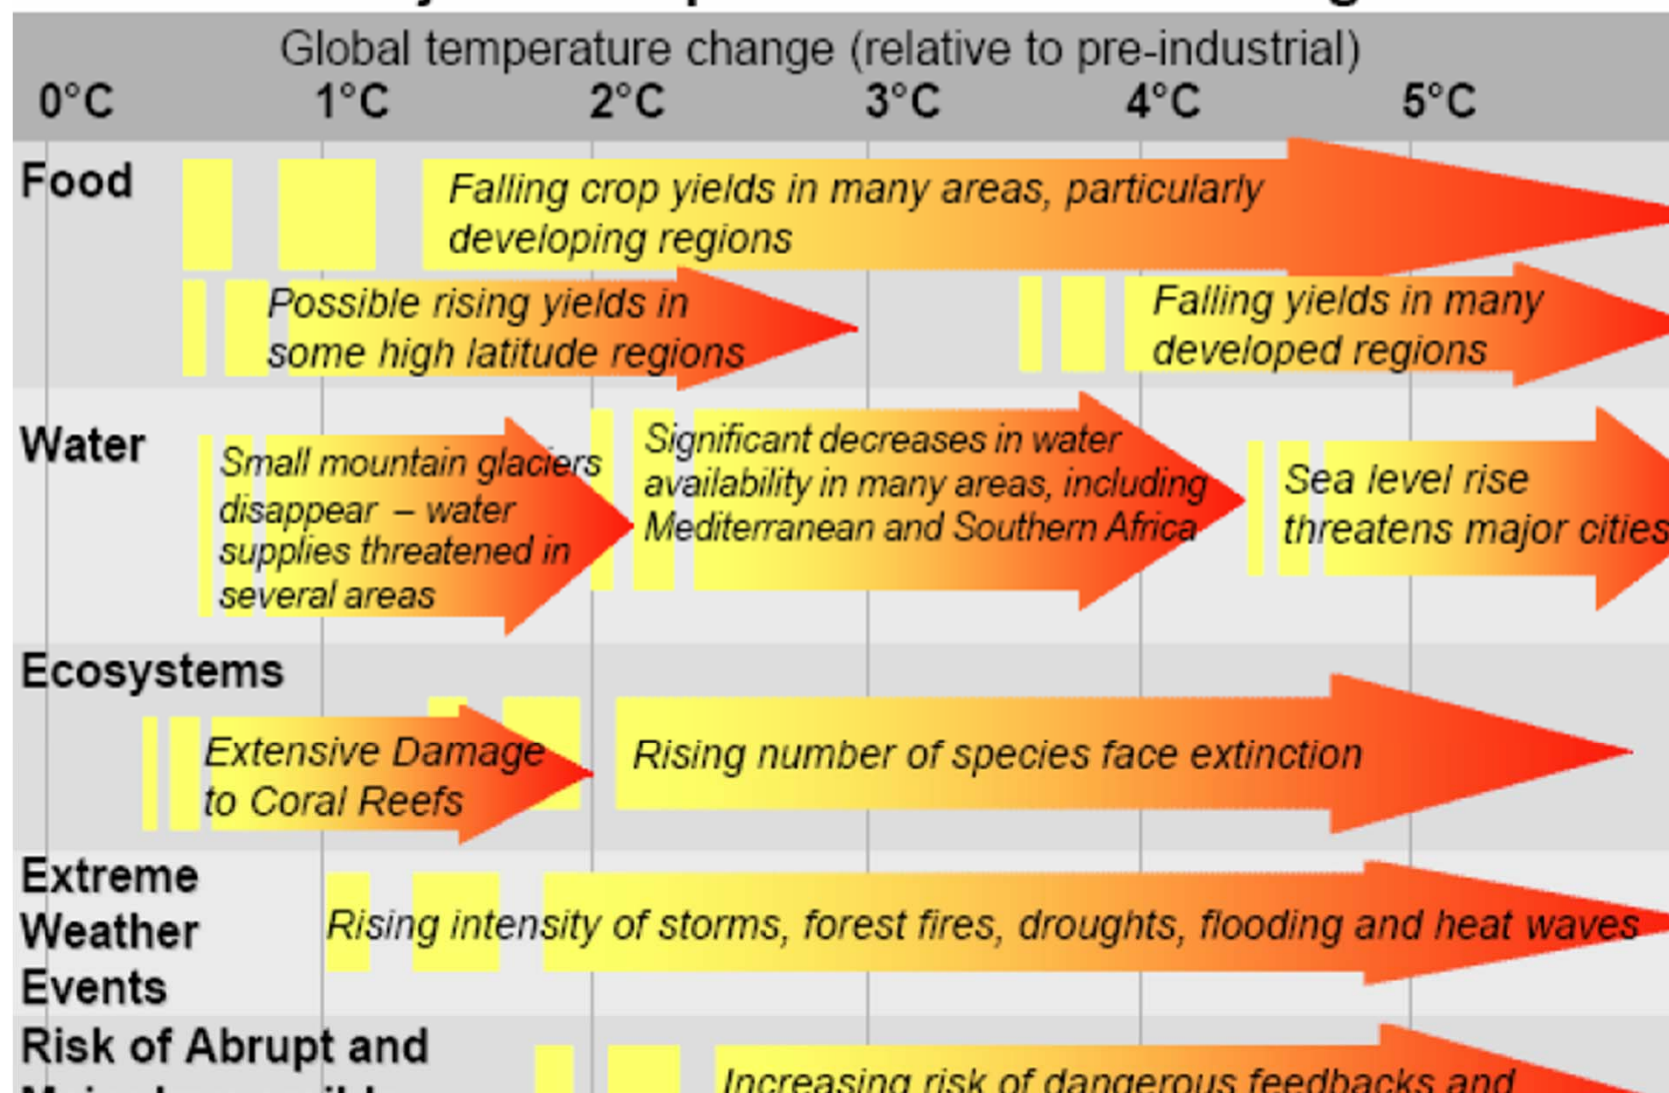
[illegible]

Global temperature change (relative to pre-industrial)

0°C 1°C 2°C 3°C 4°C 5°C

Food

Falling crop yields in many areas, particularly developing regions

Possible rising yields in some high latitude regions

Falling yields in many developed regions

Water

Small mountain glaciers disappear – water supplies threatened in several areas

Significant decreases in water availability in many areas, including Mediterranean and Southern Africa

Sea level rise threatens major cities

Ecosystems

Extensive Damage to Coral Reefs

Rising number of species face extinction

Extreme Weather Events

Rising intensity of storms, forest fires, droughts, flooding and heat waves

Risk of Abrupt and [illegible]

Increasing risk of dangerous feedbacks and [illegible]